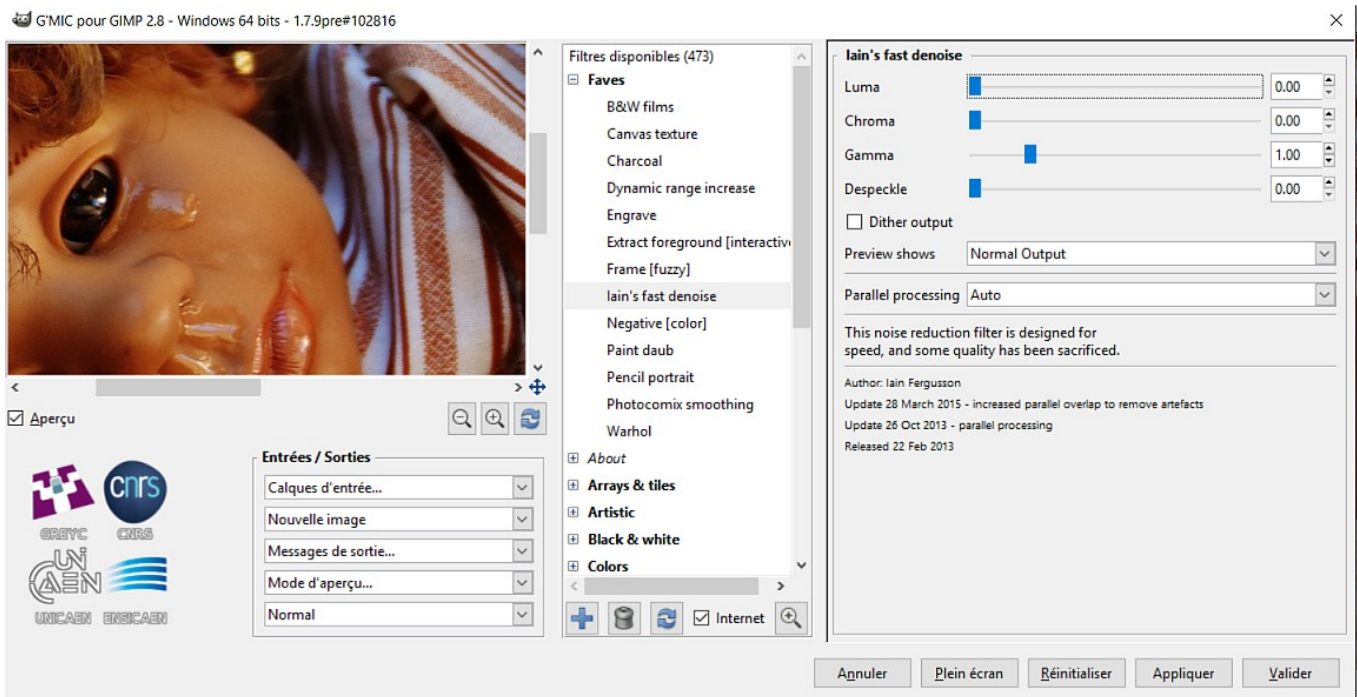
G'MIC pour GIMP 2.8 - Windows 64 bits - 1.7.9pre#102816

Aperçu

GREYC CNRS
UNI CAEN
UNICAEN ENSICAEN

Entrées / Sorties
Calques d'entrée...
Nouvelle image
Messages de sortie...
Mode d'aperçu...
Normal

Filtres disponibles (473)
Faves
B&W films
Canvas texture
Charcoal
Dynamic range increase
Engrave
Extract foreground [interactiv
Frame [fuzzy]
Iain's fast denoise
Negative [color]
Paint daub
Pencil portrait
Photocomix smoothing
Warhol
About
Arrays & tiles
Artistic
Black & white
Colors

Internet

Iain's fast denoise
Luma 0.00
Chroma 0.00
Gamma 1.00
Despeckle 0.00
Dither output
Preview shows Normal Output
Parallel processing Auto

This noise reduction filter is designed for speed, and some quality has been sacrificed.

Author: Iain Fergusson
Update 28 March 2015 - increased parallel overlap to remove artefacts
Update 26 Oct 2013 - parallel processing
Released 22 Feb 2013

Annuler Plein écran Réinitialiser Appliquer Valider